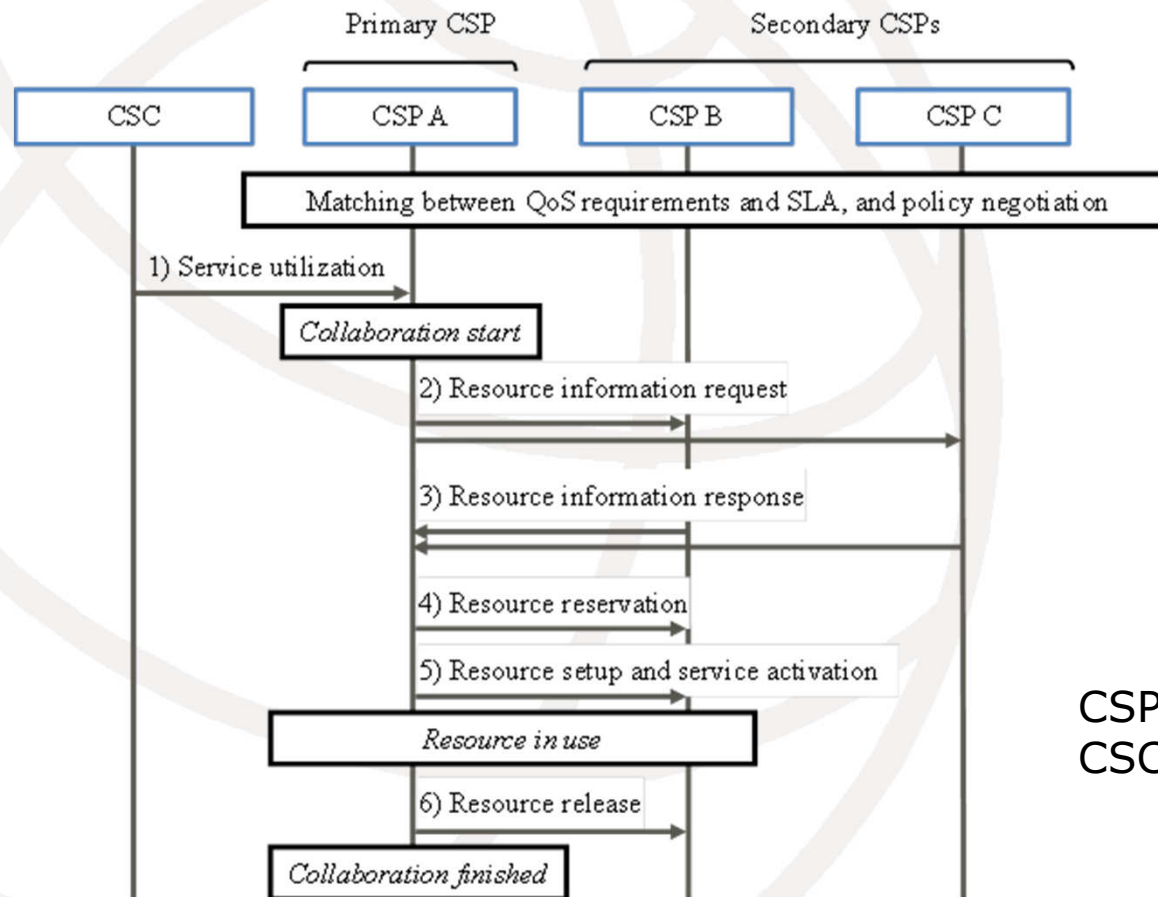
Primary CSP

Secondary CSPs

CSC

CSP A

CSP B

CSP C

Matching between QoS requirements and SLA, and policy negotiation

1) Service utilization

*Collaboration start*

2) Resource information request

3) Resource information response

4) Resource reservation

5) Resource setup and service activation

*Resource in use*

6) Resource release

*Collaboration finished*

CSP
CSC